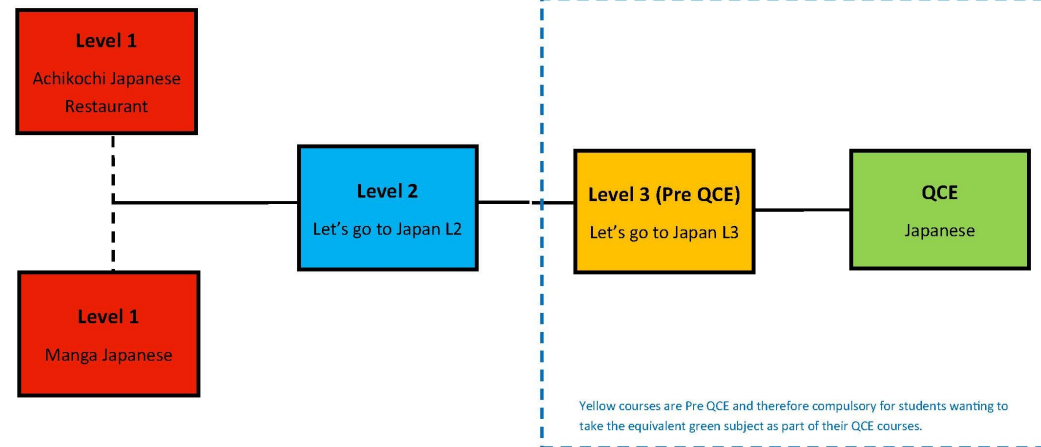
Level 1
Achikochi Japanese Restaurant

Level 1
Manga Japanese

Level 2
Let's go to Japan L2

Level 3 (Pre QCE)
Let's go to Japan L3

QCE
Japanese

Yellow courses are Pre QCE and therefore compulsory for students wanting to take the equivalent green subject as part of their QCE courses.